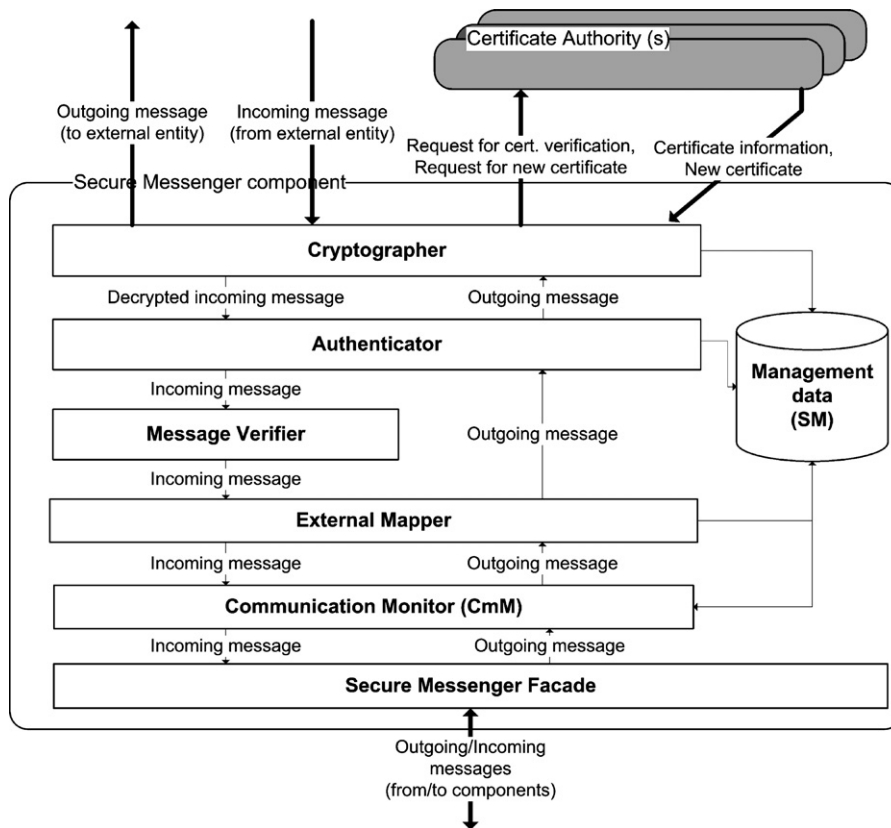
Certificate Authority (s)

Outgoing message (to external entity)

Incoming message (from external entity)

Request for cert. verification, Request for new certificate

Certificate information, New certificate

Secure Messenger component

Cryptographer

Decrypted incoming message

Outgoing message

Authenticator

Management data (SM)

Incoming message

Message Verifier

Outgoing message

Incoming message

External Mapper

Incoming message

Outgoing message

Communication Monitor (CmM)

Incoming message

Outgoing message

Secure Messenger Facade

Outgoing/Incoming messages (from/to components)